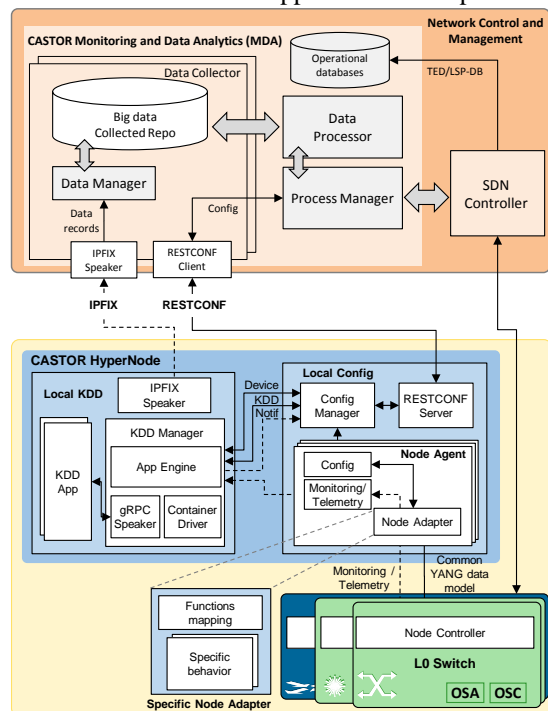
Network Control and Management

CASTOR Monitoring and Data Analytics (MDA)

Operational databases

TED/LSP-DB

Data Collector

Big data Collected Repo

Data Processor

Data Manager

Process Manager

SDN Controller

Data records

Config

IPFIX Speaker

RESTCONF Client

IPFIX

RESTCONF

CASTOR HyperNode

Local KDD

IPFIX Speaker

Local Config

Device

KDD

Notif

Config Manager

RESTCONF Server

KDD Manager

App Engine

KDD App

Node Agent

Config

Monitoring/ Telemetry

gRPC Speaker

Container Driver

Node Adapter

Monitoring / Telemetry

Common YANG data model

Functions mapping

Specific behavior

Specific Node Adapter

Node Controller

L0 Switch

OSA

OSC